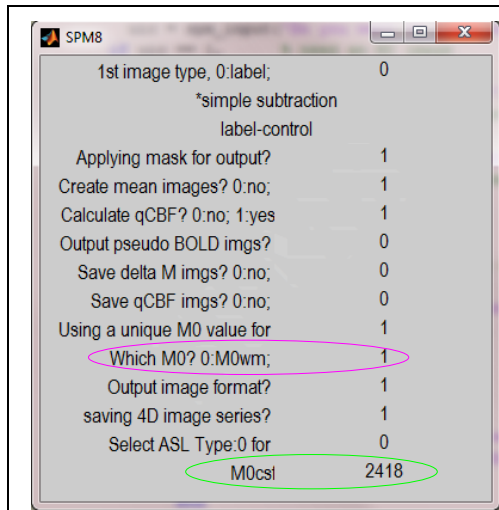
SPM8

1st image type, 0:label; 0

*simple subtraction

label-control

Applying mask for output? 1

Create mean images? 0:no; 1

Calculate qCBF? 0:no; 1:yes 1

Output pseudo BOLD imgs? 0

Save delta M imgs? 0:no; 0

Save qCBF imgs? 0:no; 0

Using a unique M0 value for 1

Which M0? 0:M0wm; 1

Output image format? 1

saving 4D image series? 1

Select ASL Type:0 for 0

M0csf 2418